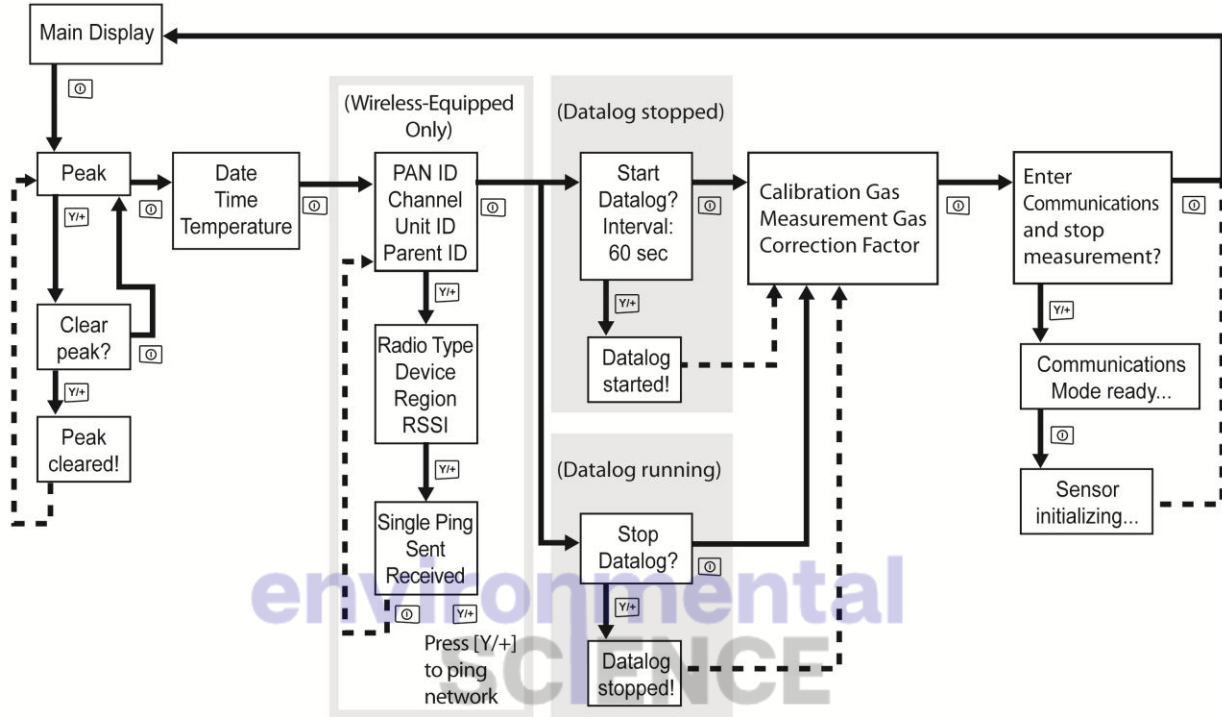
Main Display

Peak

Y/+

Clear peak?

Y/+

Peak cleared!

Date Time Temperature

(Wireless-Equipped Only)

PAN ID Channel Unit ID Parent ID

Y/+

Radio Type Device Region RSSI

Y/+

Single Ping Sent Received

Y/+

Press [Y/+] to ping network

(Datalog stopped)

Start Datalog? Interval: 60 sec

Y/+

Datalog started!

(Datalog running)

Stop Datalog?

Y/+

Datalog stopped!

Calibration Gas Measurement Gas Correction Factor

Enter Communications and stop measurement?

Y/+

Communications Mode ready...

Sensor initializing...

environmental SCIENCE